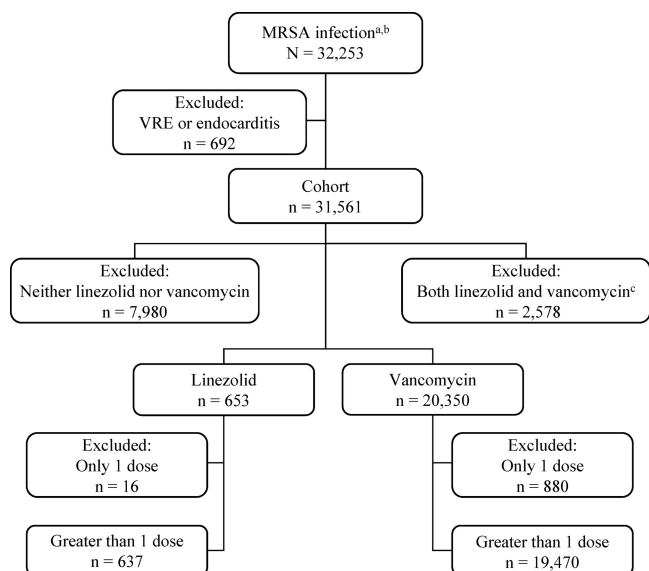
MRSA infection$^{a,b}$
N = 32,253

Excluded:
VRE or endocarditis
n = 692

Cohort
n = 31,561

Excluded:
Neither linezolid nor vancomycin
n = 7,980

Excluded:
Both linezolid and vancomycin$^{c}$
n = 2,578

Linezolid
n = 653

Vancomycin
n = 20,350

Excluded:
Only 1 dose
n = 16

Excluded:
Only 1 dose
n = 880

Greater than 1 dose
n = 637

Greater than 1 dose
n = 19,470